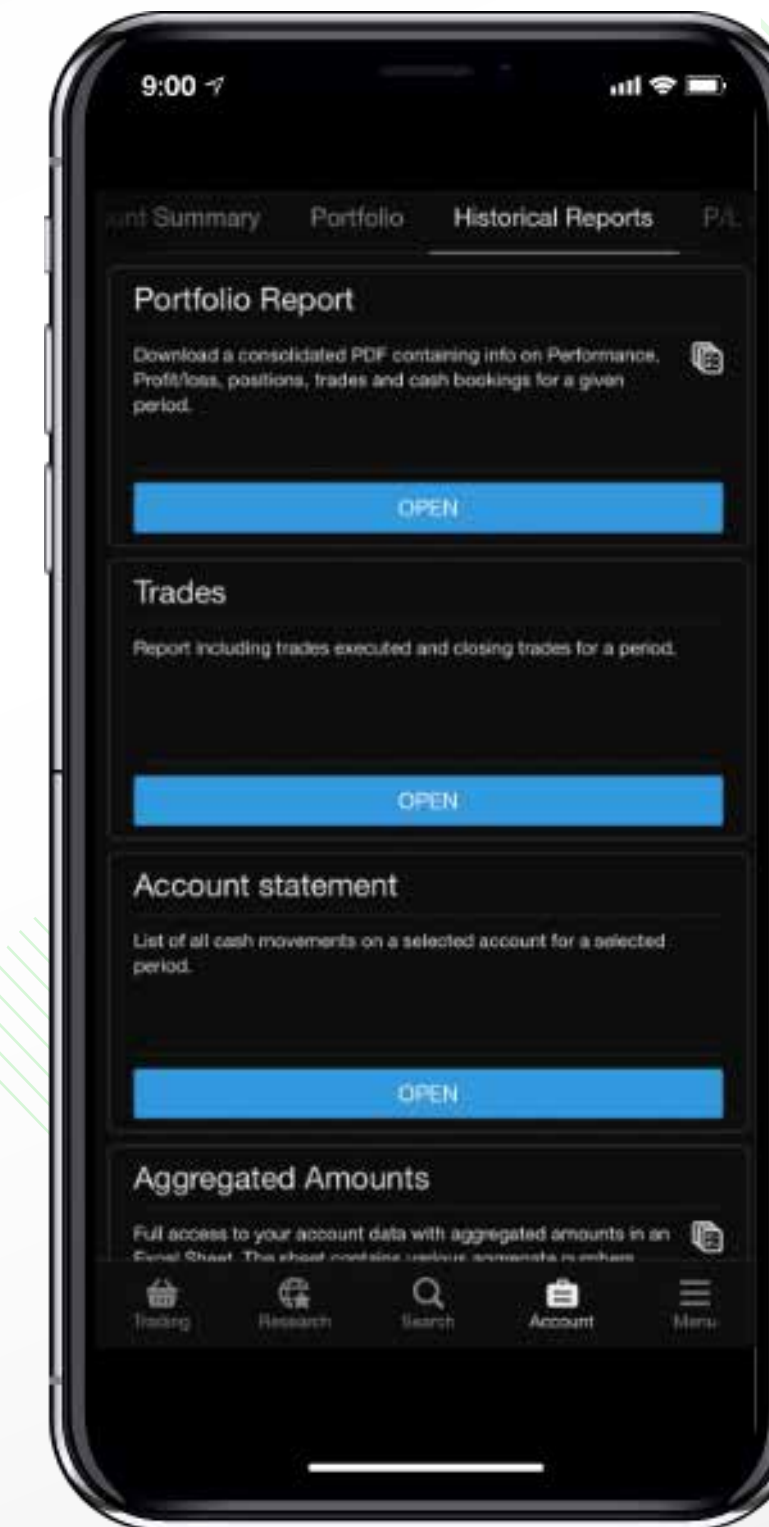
9:00

unt Summary Portfolio Historical Reports P/L

Portfolio Report

Download a consolidated PDF containing info on Performance, Profit/loss, positions, trades and cash bookings for a given period.

OPEN

Trades

Report including trades executed and closing trades for a period.

OPEN

Account statement

List of all cash movements on a selected account for a selected period.

OPEN

Aggregated Amounts

Full access to your account data with aggregated amounts in an Excel Sheet. The sheet contains various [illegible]

Trading Research Search Account Menu